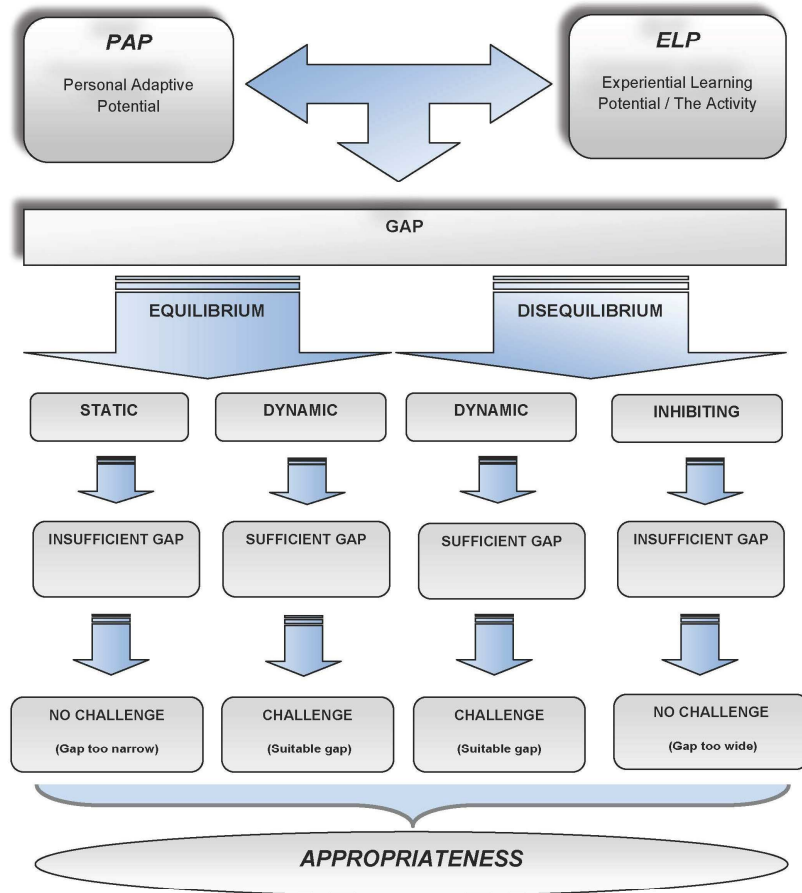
PAP

Personal Adaptive Potential

ELP

Experiential Learning Potential / The Activity

GAP

EQUILIBRIUM

DISEQUILIBRIUM

STATIC

DYNAMIC

DYNAMIC

INHIBITING

INSUFFICIENT GAP

SUFFICIENT GAP

SUFFICIENT GAP

INSUFFICIENT GAP

NO CHALLENGE

(Gap too narrow)

CHALLENGE

(Suitable gap)

CHALLENGE

(Suitable gap)

NO CHALLENGE

(Gap too wide)

APPROPRIATENESS